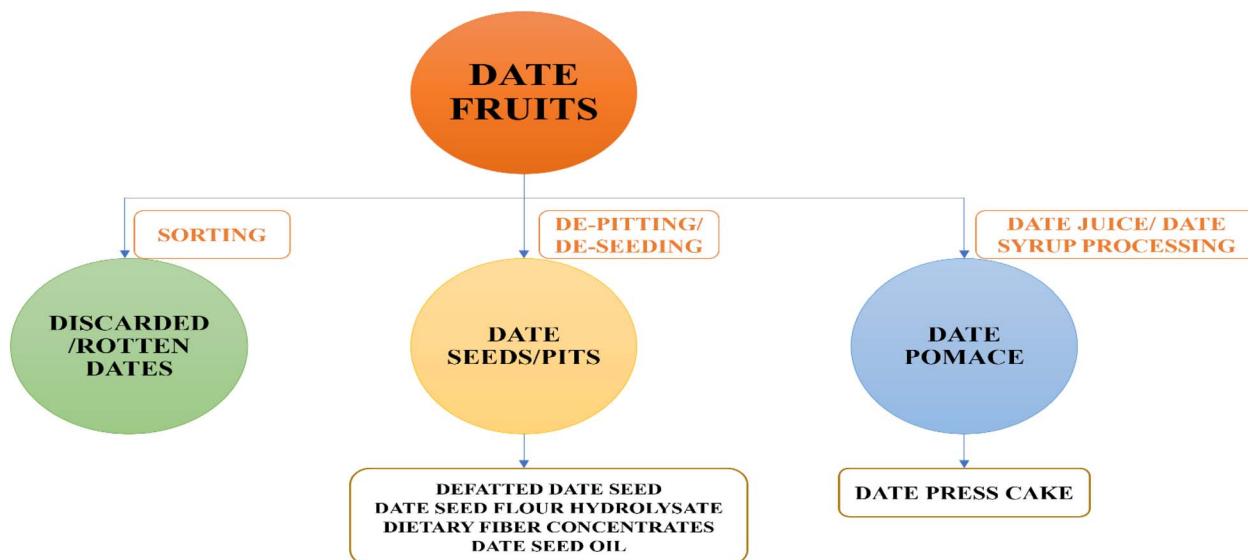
DATE FRUITS

SORTING

DE-PITTING/ DE-SEEDING

DATE JUICE/ DATE SYRUP PROCESSING

DISCARDED /ROTTEN DATES

DATE SEEDS/PITS

DATE POMACE

DEFATTED DATE SEED
DATE SEED FLOUR HYDROLYSATE
DIETARY FIBER CONCENTRATES
DATE SEED OIL

DATE PRESS CAKE